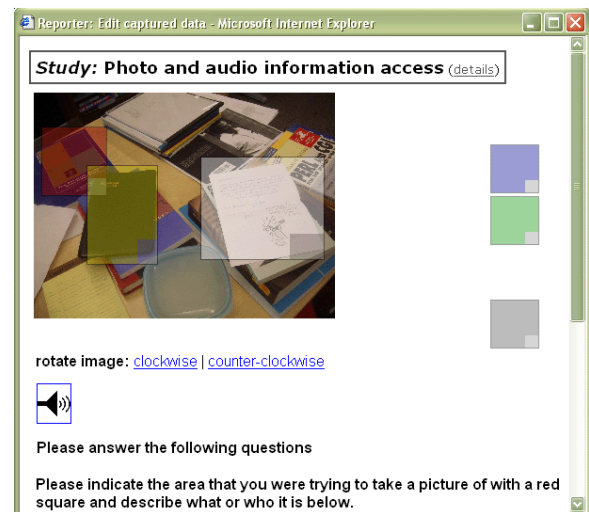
Reporter: Edit captured data - Microsoft Internet Explorer

Study: Photo and audio information access (details)

rotate image: clockwise | counter-clockwise

Please answer the following questions

Please indicate the area that you were trying to take a picture of with a red square and describe what or who it is below.